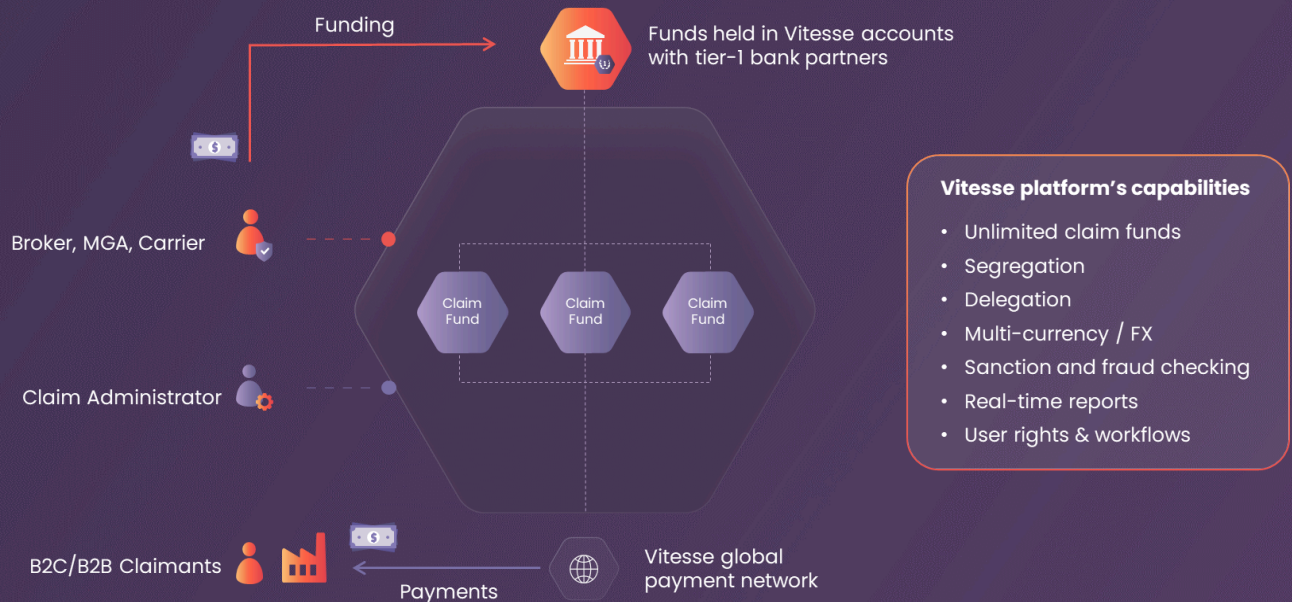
Funding

Funds held in Vitesse accounts with tier-1 bank partners

Broker, MGA, Carrier

Claim Fund

Claim Fund

Claim Fund

Claim Administrator

Vitesse platform's capabilities
• Unlimited claim funds
• Segregation
• Delegation
• Multi-currency / FX
• Sanction and fraud checking
• Real-time reports
• User rights & workflows

B2C/B2B Claimants

Payments

Vitesse global payment network